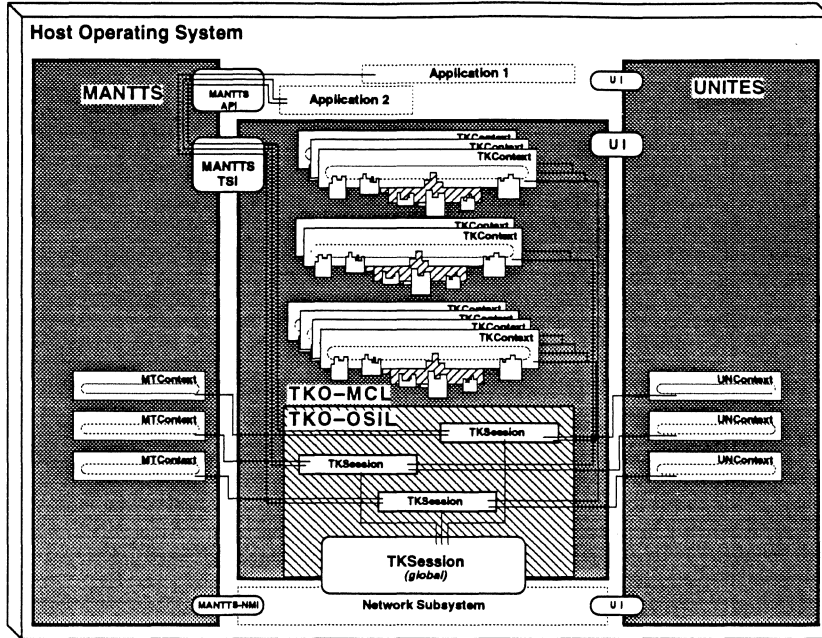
Host Operating System

MANTTS

MANTTS API

Application 1

Application 2

UI

UNITES

MANTTS TSI

UI

TKContext
TKContext
TKContext

TKContext
TKContext

TKContext
TKContext
TKContext
TKContext

MTContext
MTContext
MTContext

TKO-MCL
TKO-OSIL

TKSession
TKSession
TKSession

UNContext
UNContext
UNContext

TKSession
(global)

MANTTS-NMI

Network Subsystem

UI